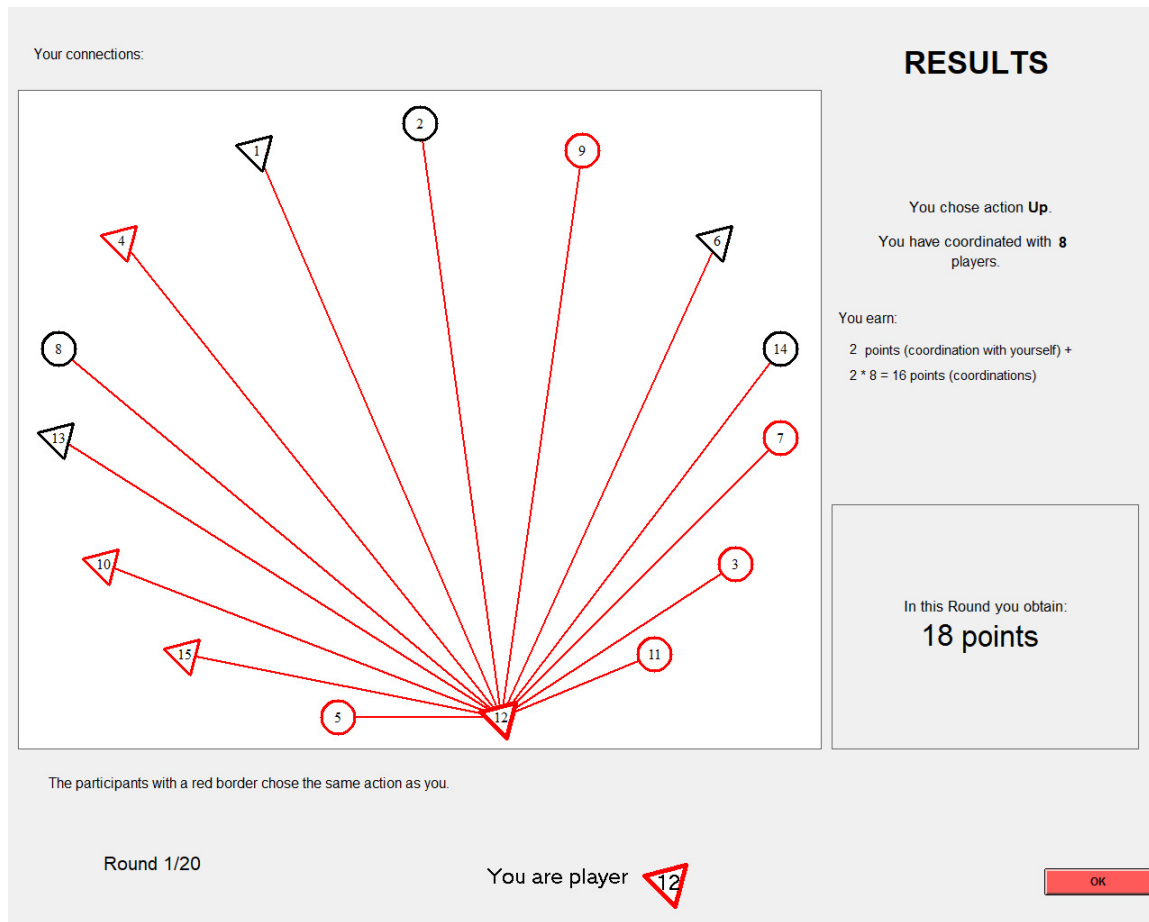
Your connections:

RESULTS

2
1
9
4
6
8
14
13
7
10
3
15
11
5
12

You chose action **Up**.

You have coordinated with **8** players.

You earn:

2 points (coordination with yourself) +

2 * 8 = 16 points (coordinations)

In this Round you obtain:
18 points

The participants with a red border chose the same action as you.

Round 1/20

You are player 12

OK